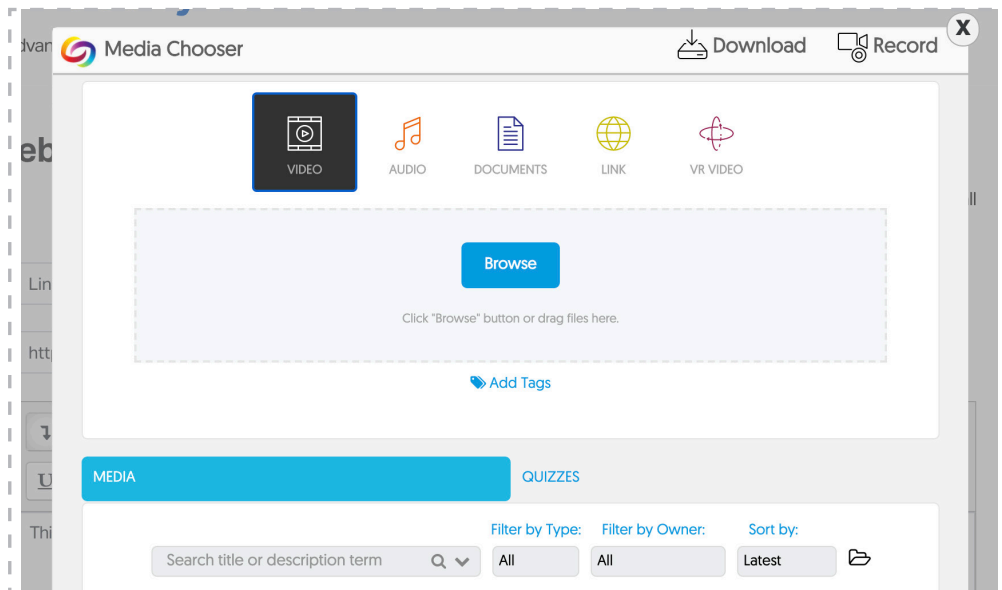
dvan

eb

Lin

htt

U

Thi

Media Chooser

Download

Record

X

VIDEO

AUDIO

DOCUMENTS

LINK

VR VIDEO

Browse

Click "Browse" button or drag files here.

Add Tags

MEDIA

QUIZZES

Filter by Type:

Filter by Owner:

Sort by:

Search title or description term

All

All

Latest